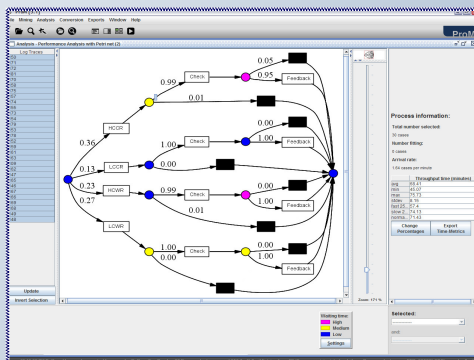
ile Mining Analysis Conversion Exports Window Help

ProM

Analysis - Performance Analysis with Petri net (2)

Log Traces

Update
Invert Selection

0.99
0.01
0.05
0.95
Check
Feedback
0.36
HCOR
0.13
LOCR
0.23
HCWR
0.27
LCWR
1.00
0.00
0.00
1.00
Check
Feedback
0.00
0.99
0.01
Check
0.00
1.00
Feedback
1.00
0.00
Check
0.00
1.00
Feedback

Zoom: 171 %

Process information:
Total number selected:
30 cases
Number fitting:
0 cases
Arrival rate:
1.64 cases per minute

| | Throughput time (minutes) |
|---|---|
| avg | 88.41 |
| min | 45.07 |
| max | 75.72 |
| stdev | 8.76 |
| fast 25 | 57.4 |
| slow 25 | 74.13 |
| normal | 71.43 |

Change Percentages
Export Time Metrics

Waiting time:
High
Medium
Low
Settings

Selected:
and